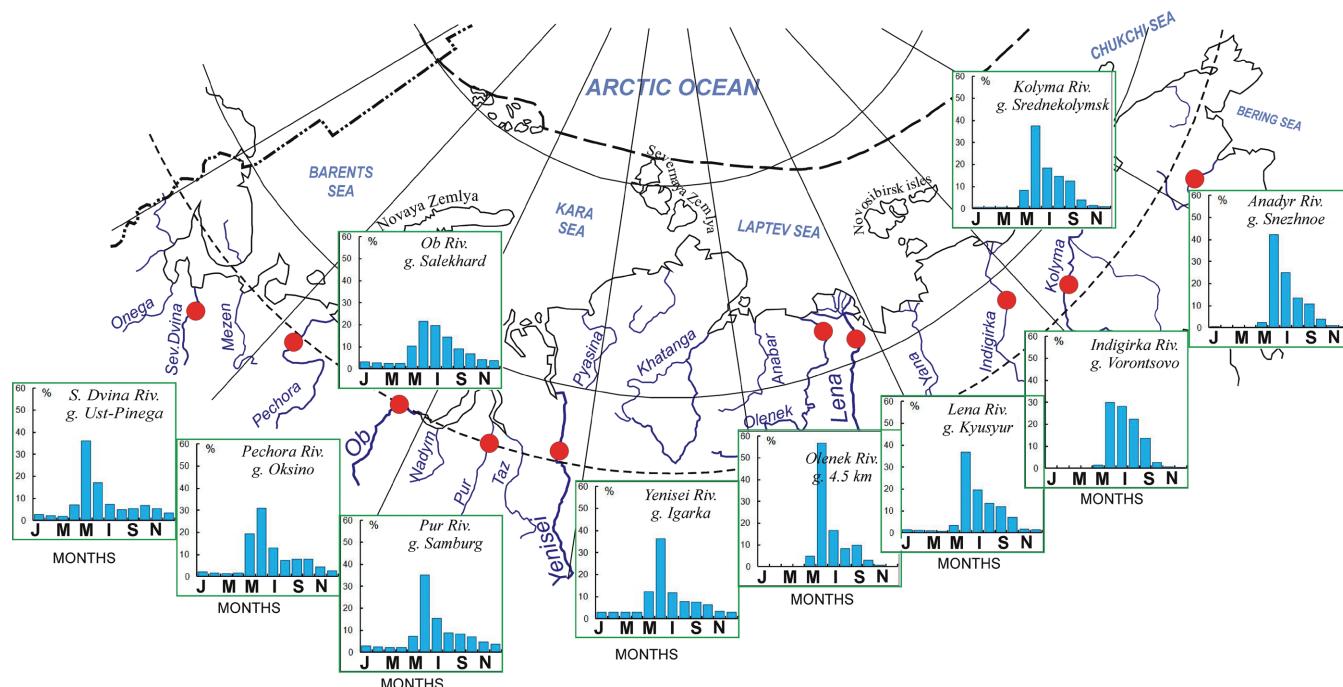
ARCTIC OCEAN

CHUKCHI SEA

BERING SEA

BARENTS SEA

KARA SEA

LAPTEV SEA

Novaya Zemlya

Severnaya Zemlya

Novosibirsk isles

Onega

Sev.Dvina

Mezen

Pechora

Ob

Wadym

Pur

Taz

Yenisei

Pyasina

Khatanga

Anabar

Olenek

Lena

Yana

Indigirka

Kolyma

60
50
40
30
20
10
0
%
Kolyma Riv.
g. Srednekolymsk
J M M I S N

60
50
40
30
20
10
0
%
Anadyr Riv.
g. Snezhnoe
J M M I S N

60
50
40
30
20
10
0
%
Ob Riv.
g. Salekhard
J M M I S N

60
50
40
30
20
10
0
%
Indigirka Riv.
g. Vorontsovo
J M M I S N
MONTHS

60
50
40
30
20
10
0
%
Lena Riv.
g. Kyusyur
J M M I S N
MONTHS

60
50
40
30
20
10
0
%
Olenek Riv.
g. 4.5 km
J M M I S N
MONTHS

60
50
40
30
20
10
0
%
S. Dvina Riv.
g. Ust-Pinega
J M M I S N
MONTHS

60
50
40
30
20
10
0
%
Pechora Riv.
g. Oksino
J M M I S N
MONTHS

60
50
40
30
20
10
0
%
Yenisei Riv.
g. Igarka
J M M I S N
MONTHS

60
50
40
30
20
10
0
%
Pur Riv.
g. Samburg
J M M I S N
MONTHS